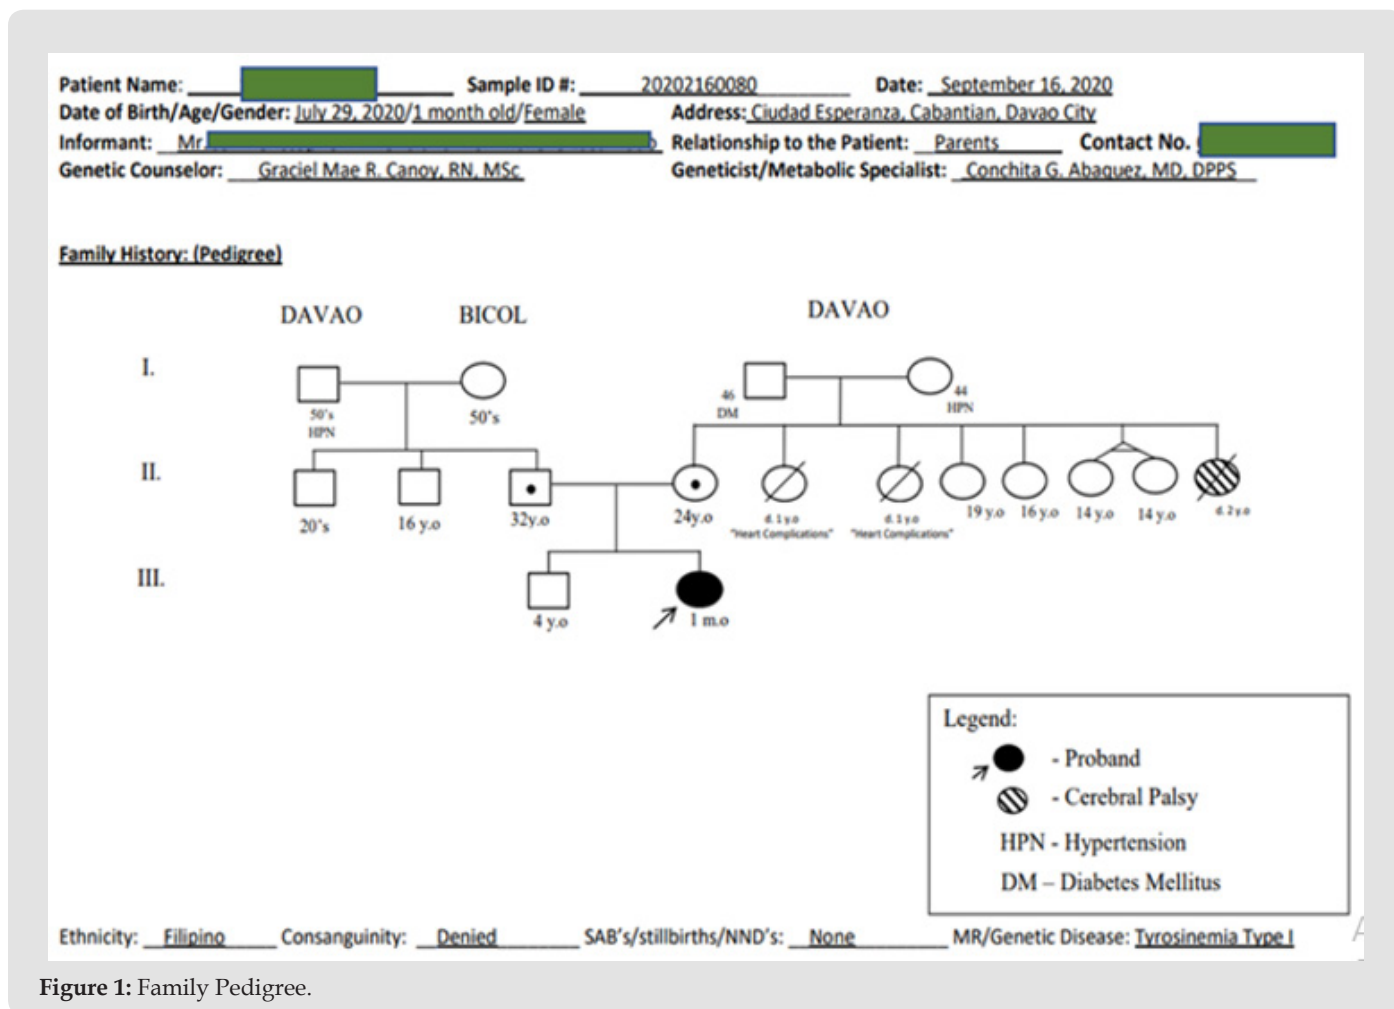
Patient Name: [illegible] Sample ID #: 20202160080 Date: September 16, 2020
Date of Birth/Age/Gender: July 29, 2020/1 month old/Female Address: Ciudad Esperanza, Cabantian, Davao City
Informant: Mr. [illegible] Relationship to the Patient: Parents Contact No. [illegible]
Genetic Counselor: Graciel Mae R. Canoy, RN, MSc Geneticist/Metabolic Specialist: Conchita G. Abaquez, MD, DPPS

Family History: (Pedigree)

DAVAO BICOL DAVAO

I.
50's HPN
50's
46 DM
44 HPN

II.
20's 16 y.o 32y.o 24y.o d. 1 y.o "Heart Complications" d. 1 y.o "Heart Complications" 19 y.o 16 y.o 14 y.o 14 y.o d. 2 y.o

III.
4 y.o 1 m.o

Legend:
- Proband
- Cerebral Palsy
HPN - Hypertension
DM – Diabetes Mellitus

Ethnicity: Filipino Consanguinity: Denied SAB's/stillbirths/NND's: None MR/Genetic Disease: Tyrosinemia Type I

Figure 1: Family Pedigree.